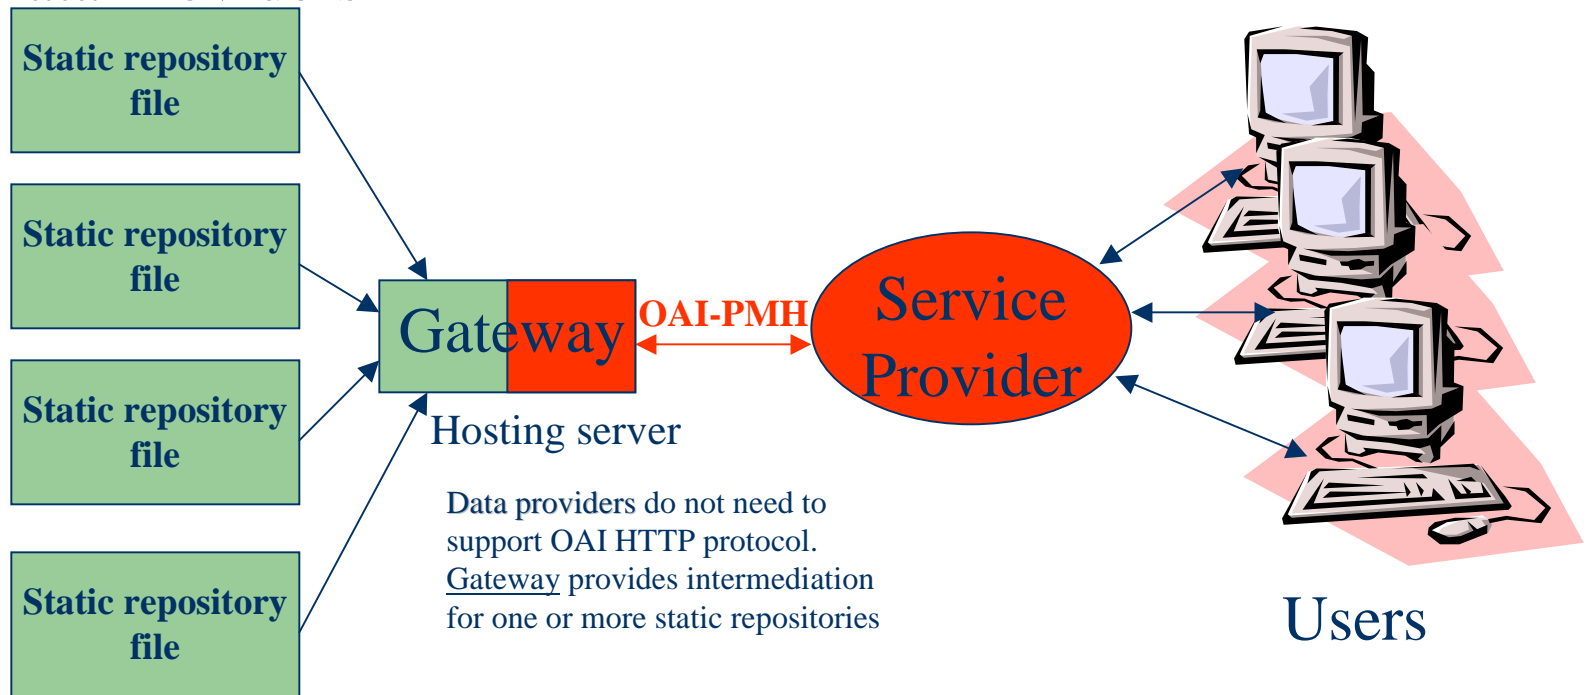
Static repository file

Static repository file

Static repository file

Static repository file

Gateway

OAI-PMH

Service Provider

Hosting server

Data providers do not need to support OAI HTTP protocol. Gateway provides intermediation for one or more static repositories

Users